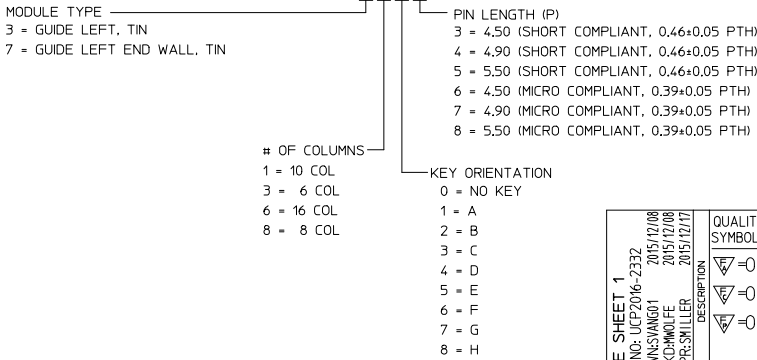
MODULE TYPE
3 = GUIDE LEFT, TIN
7 = GUIDE LEFT END WALL, TIN

PIN LENGTH (P)
3 = 4.50 (SHORT COMPLIANT, 0.46±0.05 PTH)
4 = 4.90 (SHORT COMPLIANT, 0.46±0.05 PTH)
5 = 5.50 (SHORT COMPLIANT, 0.46±0.05 PTH)
6 = 4.50 (MICRO COMPLIANT, 0.39±0.05 PTH)
7 = 4.90 (MICRO COMPLIANT, 0.39±0.05 PTH)
8 = 5.50 (MICRO COMPLIANT, 0.39±0.05 PTH)

# OF COLUMNS
1 = 10 COL
3 = 6 COL
6 = 16 COL
8 = 8 COL

KEY ORIENTATION
0 = NO KEY
1 = A
2 = B
3 = C
4 = D
5 = E
6 = F
7 = G
8 = H

E SHEET 1
NO: UCP2016-2332
WN:SWANG01 2015/12/08
KD:MWOLFE 2015/12/08
PR:SMILLER 2015/12/17
DESCRIPTION

QUALIT
SYMBOL
=0
=0
=0